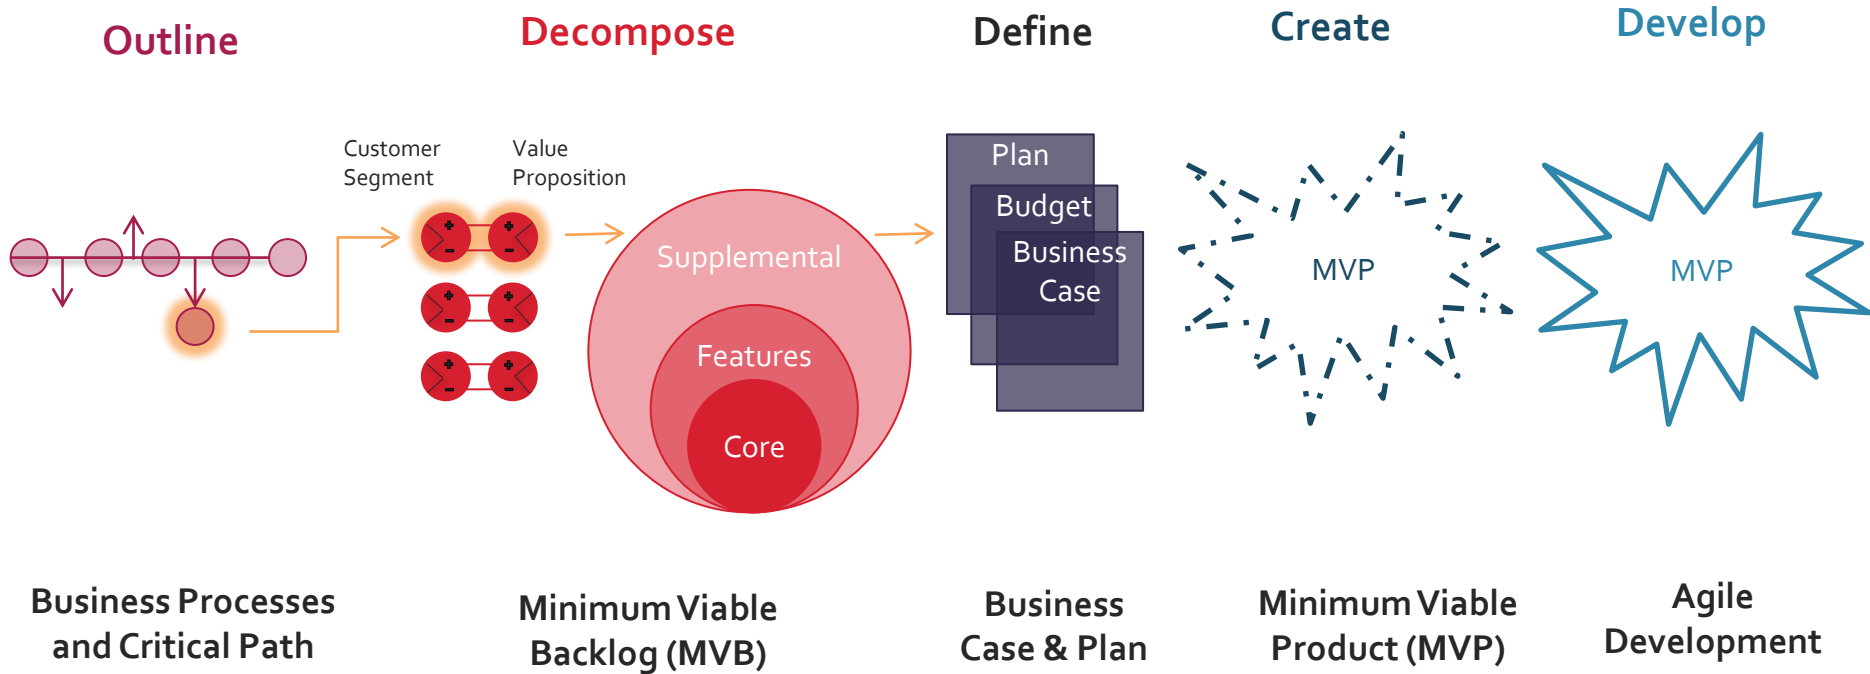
Outline

Decompose

Define

Create

Develop

Customer Segment

Value Proposition

Supplemental

Features

Core

Plan

Budget

Business Case

MVP

MVP

Business Processes and Critical Path

Minimum Viable Backlog (MVB)

Business Case & Plan

Minimum Viable Product (MVP)

Agile Development